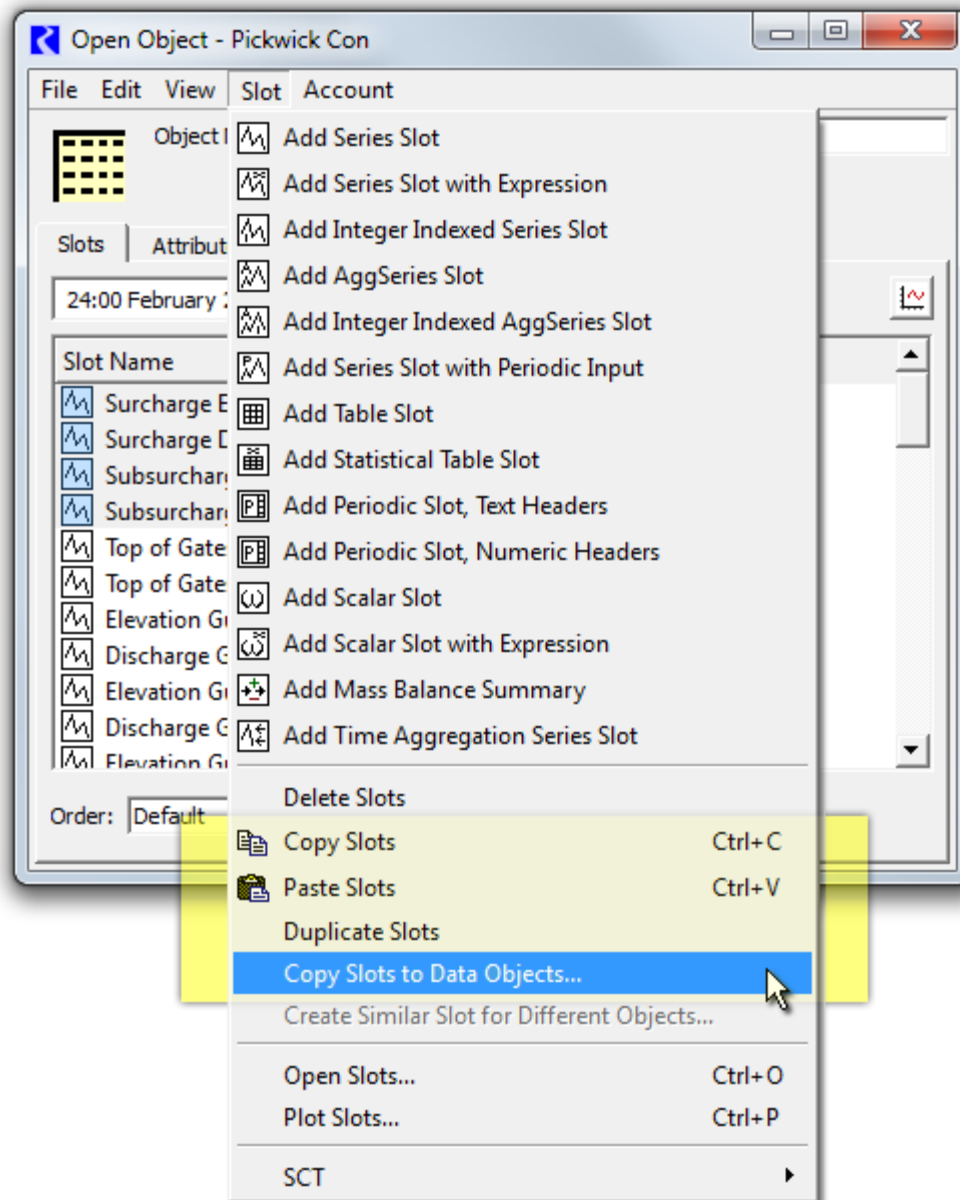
Open Object - Pickwick Con

File Edit View Slot Account

Object I

Slots Attribut

24:00 February 2

Slot Name

Surcharge E
Surcharge D
Subsurchar
Subsurchar
Top of Gate
Top of Gate
Elevation G
Discharge G
Elevation G
Discharge G
Elevation G

Order: Default

Add Series Slot
Add Series Slot with Expression
Add Integer Indexed Series Slot
Add AggSeries Slot
Add Integer Indexed AggSeries Slot
Add Series Slot with Periodic Input
Add Table Slot
Add Statistical Table Slot
Add Periodic Slot, Text Headers
Add Periodic Slot, Numeric Headers
Add Scalar Slot
Add Scalar Slot with Expression
Add Mass Balance Summary
Add Time Aggregation Series Slot

Delete Slots
Copy Slots Ctrl+C
Paste Slots Ctrl+V
Duplicate Slots
Copy Slots to Data Objects...
Create Similar Slot for Different Objects...

Open Slots... Ctrl+O
Plot Slots... Ctrl+P

SCT